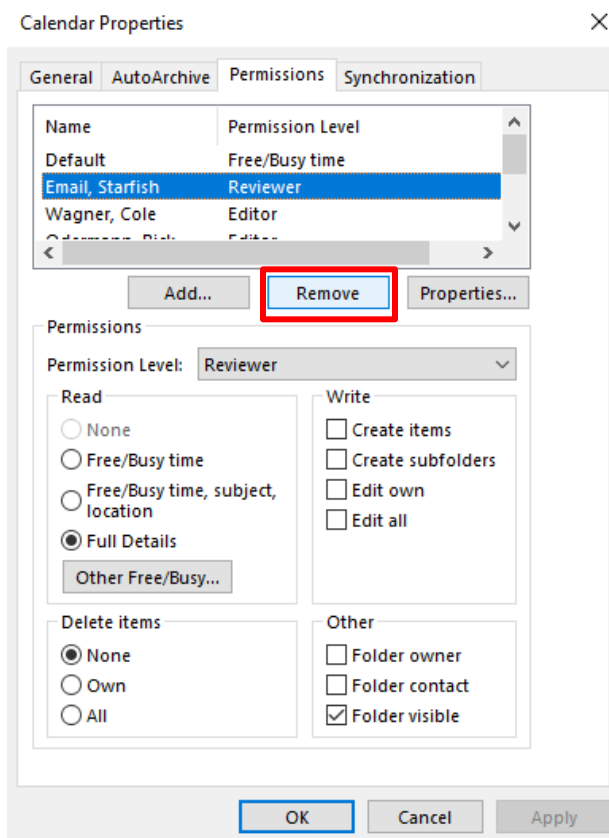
Calendar Properties

×

General | AutoArchive | Permissions | Synchronization

| Name | Permission Level |
|---|---|
| Default | Free/Busy time |
| Email, Starfish | Reviewer |
| Wagner, Cole | Editor |
| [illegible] | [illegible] |

Add... | Remove | Properties...

Permissions

Permission Level: Reviewer

Read
None
Free/Busy time
Free/Busy time, subject, location
Full Details
Other Free/Busy...

Write
Create items
Create subfolders
Edit own
Edit all

Delete items
None
Own
All

Other
Folder owner
Folder contact
Folder visible

OK | Cancel | Apply